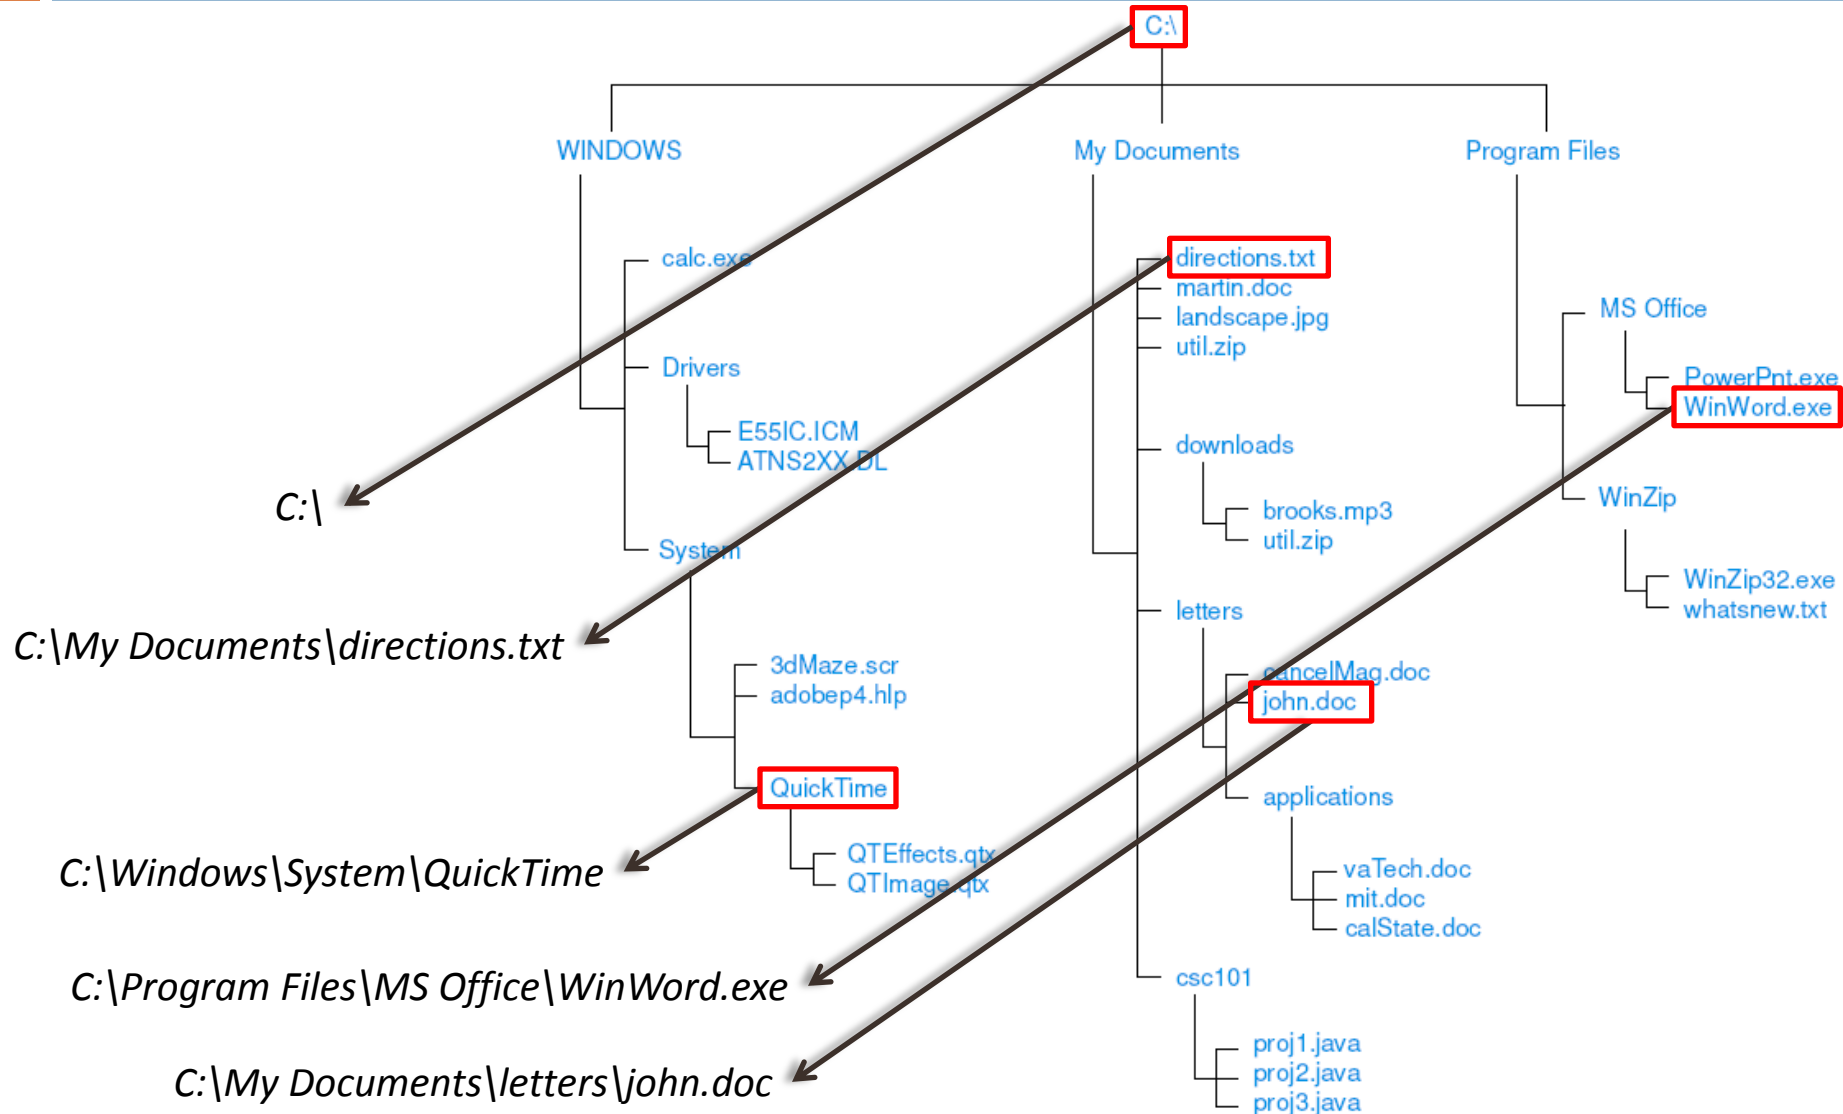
C:\

WINDOWS

My Documents

Program Files

calc.exe

Drivers

E55IC.ICM
ATNS2XX.DL

System

3dMaze.scr
adobep4.hlp

QuickTime

QTEffects.qtx
QTImage.qtx

directions.txt
martin.doc
landscape.jpg
util.zip

downloads

brooks.mp3
util.zip

letters

cancelMag.doc
john.doc

applications

vaTech.doc
mit.doc
calState.doc

csc101

proj1.java
proj2.java
proj3.java

MS Office

PowerPnt.exe
WinWord.exe

WinZip

WinZip32.exe
whatsnew.txt

C:\

C:\My Documents\directions.txt

C:\Windows\System\QuickTime

C:\Program Files\MS Office\WinWord.exe

C:\My Documents\letters\john.doc